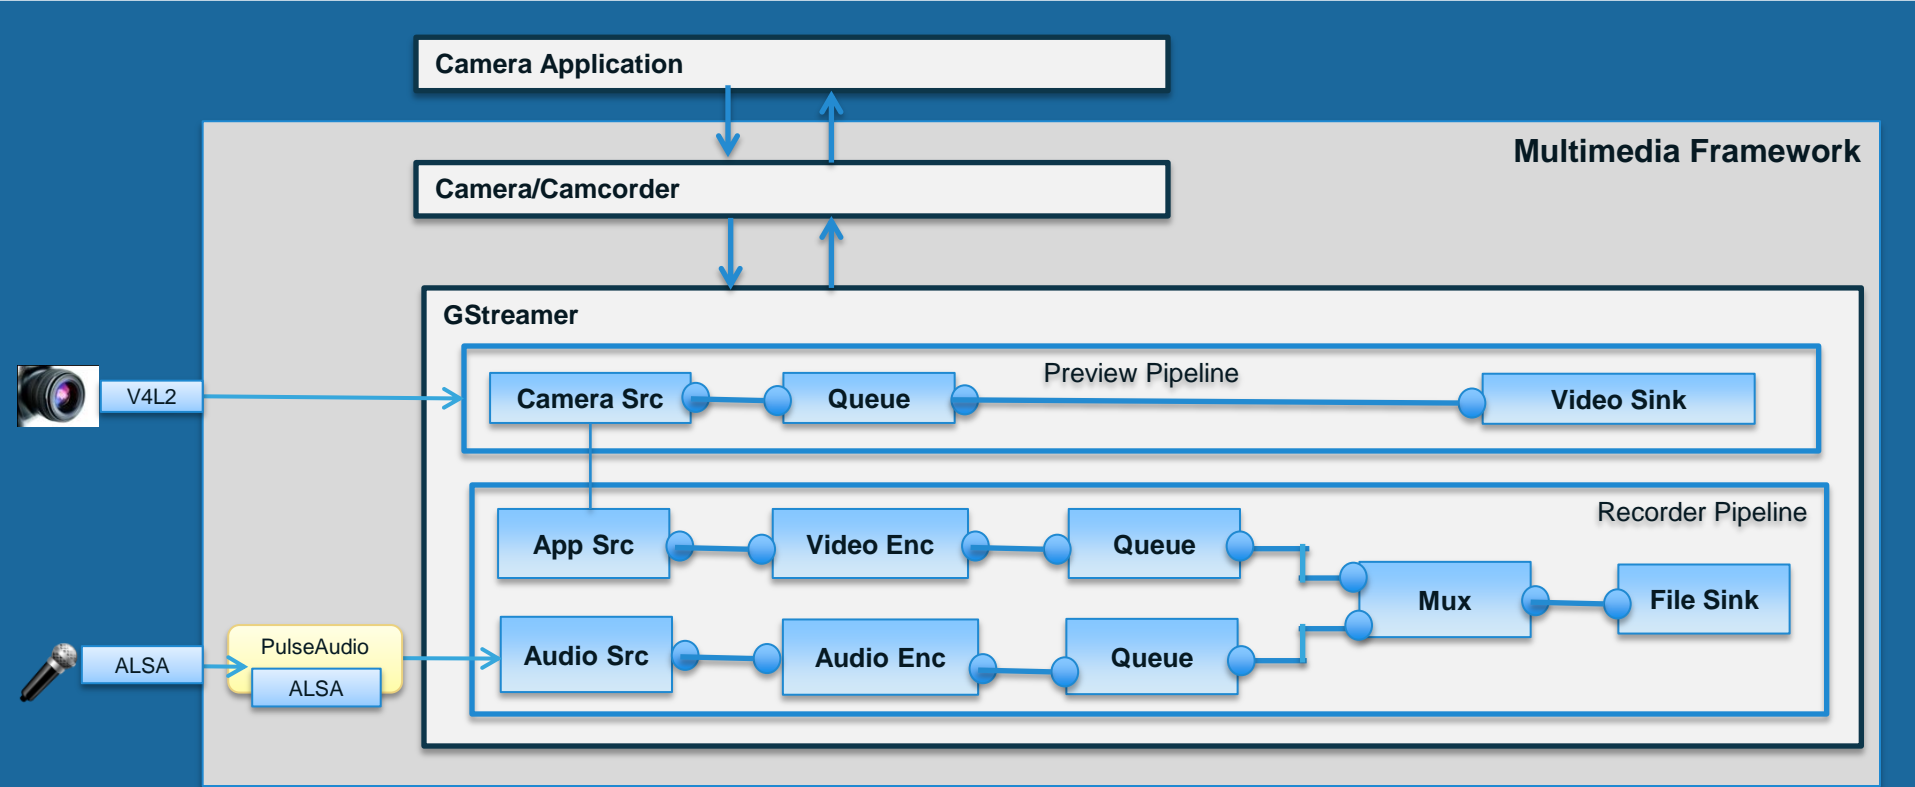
Camera Application

Multimedia Framework

Camera/Camcorder

GStreamer

Preview Pipeline

V4L2

Camera Src

Queue

Video Sink

Recorder Pipeline

App Src

Video Enc

Queue

Mux

File Sink

ALSA

PulseAudio

ALSA

Audio Src

Audio Enc

Queue